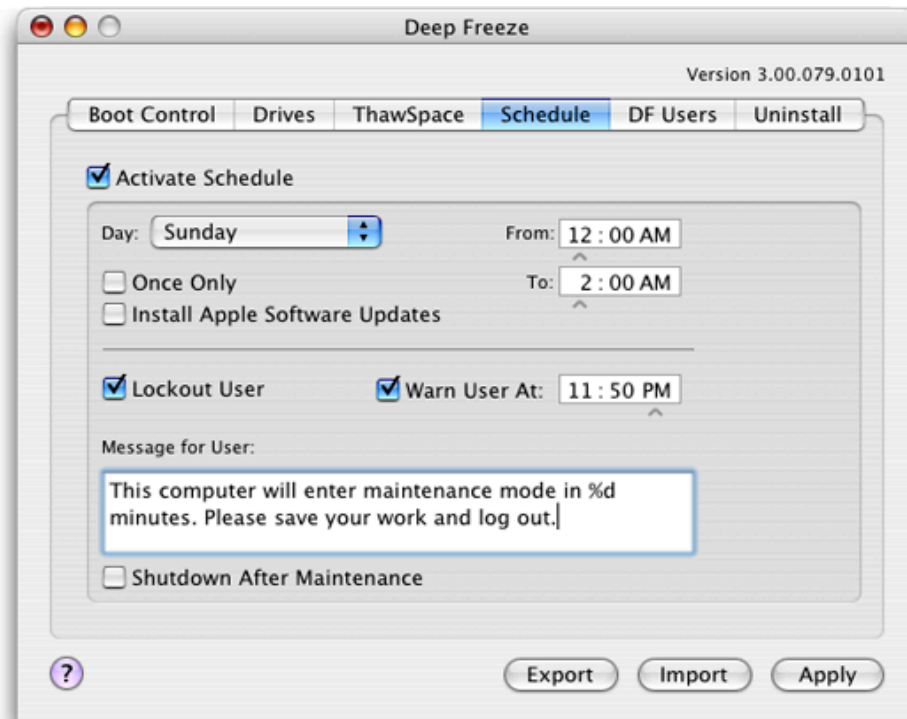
Deep Freeze

Version 3.00.079.0101

Boot Control | Drives | ThawSpace | Schedule | DF Users | Uninstall

Activate Schedule

Day: Sunday

From: 12 : 00 AM

Once Only

To: 2 : 00 AM

Install Apple Software Updates

Lockout User

Warn User At: 11 : 50 PM

Message for User:

This computer will enter maintenance mode in %d minutes. Please save your work and log out.

Shutdown After Maintenance

?

Export

Import

Apply